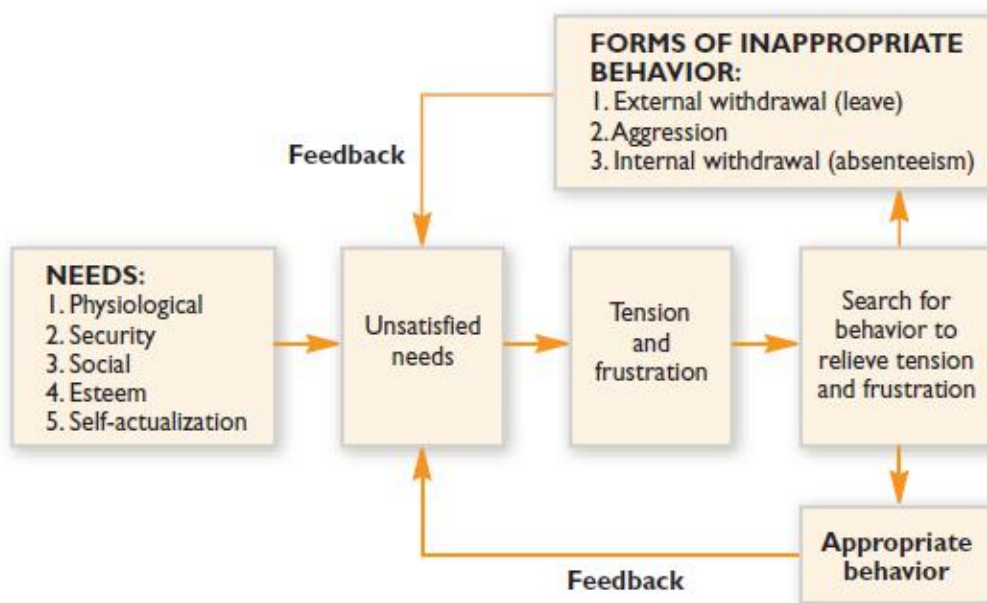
FORMS OF INAPPROPRIATE BEHAVIOR:
1. External withdrawal (leave)
2. Aggression
3. Internal withdrawal (absenteeism)

Feedback

NEEDS:
1. Physiological
2. Security
3. Social
4. Esteem
5. Self-actualization

Unsatisfied needs

Tension and frustration

Search for behavior to relieve tension and frustration

Appropriate behavior

Feedback